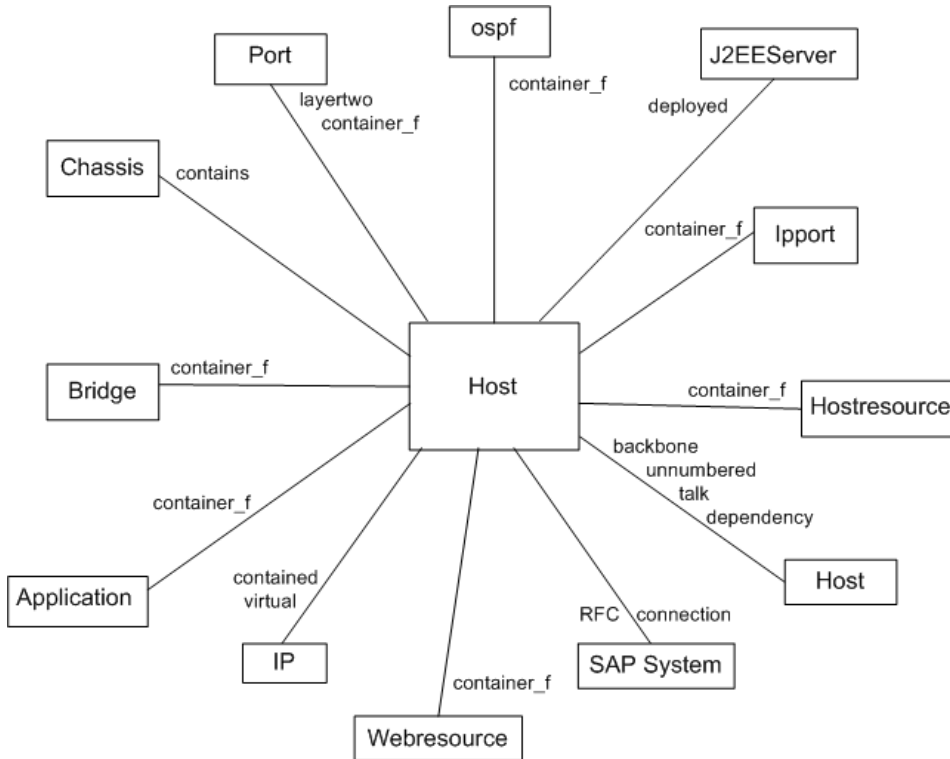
ospf

Port

J2EEServer

container_f

layertwo
container_f

deployed

Chassis

contains

container_f

Ipport

Host

Bridge

container_f

container_f

Hostresource

backbone
unnumbered
talk
dependency

container_f

Application

Host

contained
virtual

RFC

connection

IP

SAP System

container_f

Webresource